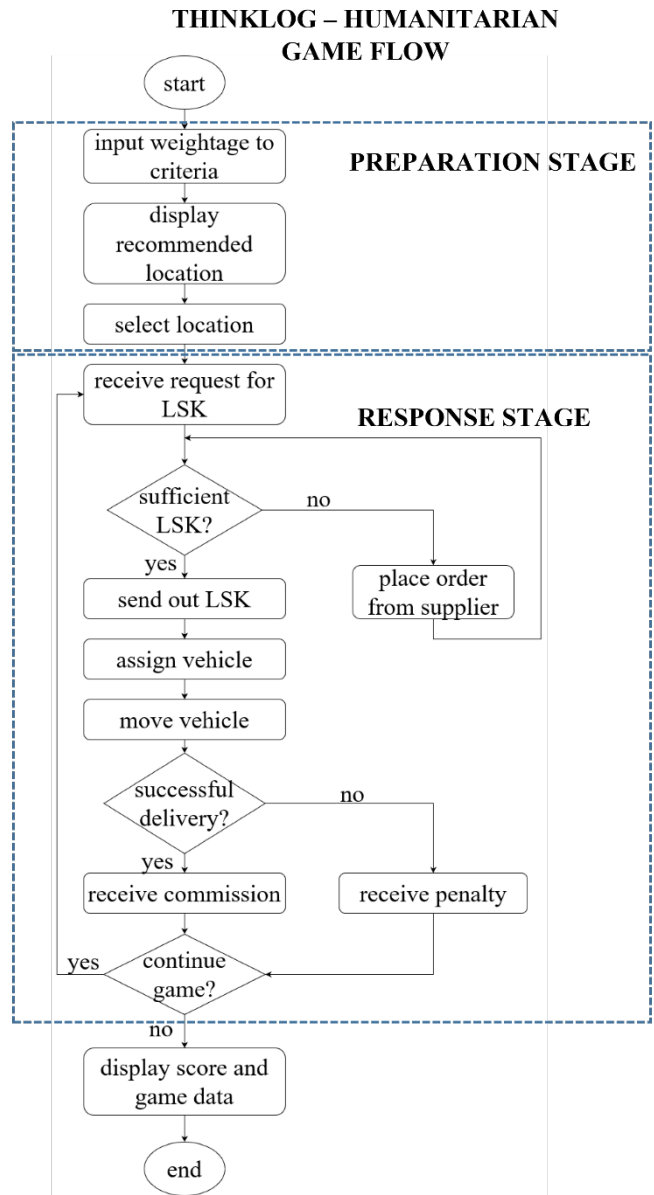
THINKLOG – HUMANITARIAN GAME FLOW

start

input weightage to criteria

PREPARATION STAGE

display recommended location

select location

receive request for LSK

RESPONSE STAGE

sufficient LSK?

no

yes

place order from supplier

send out LSK

assign vehicle

move vehicle

successful delivery?

no

yes

receive commission

receive penalty

yes

continue game?

no

display score and game data

end